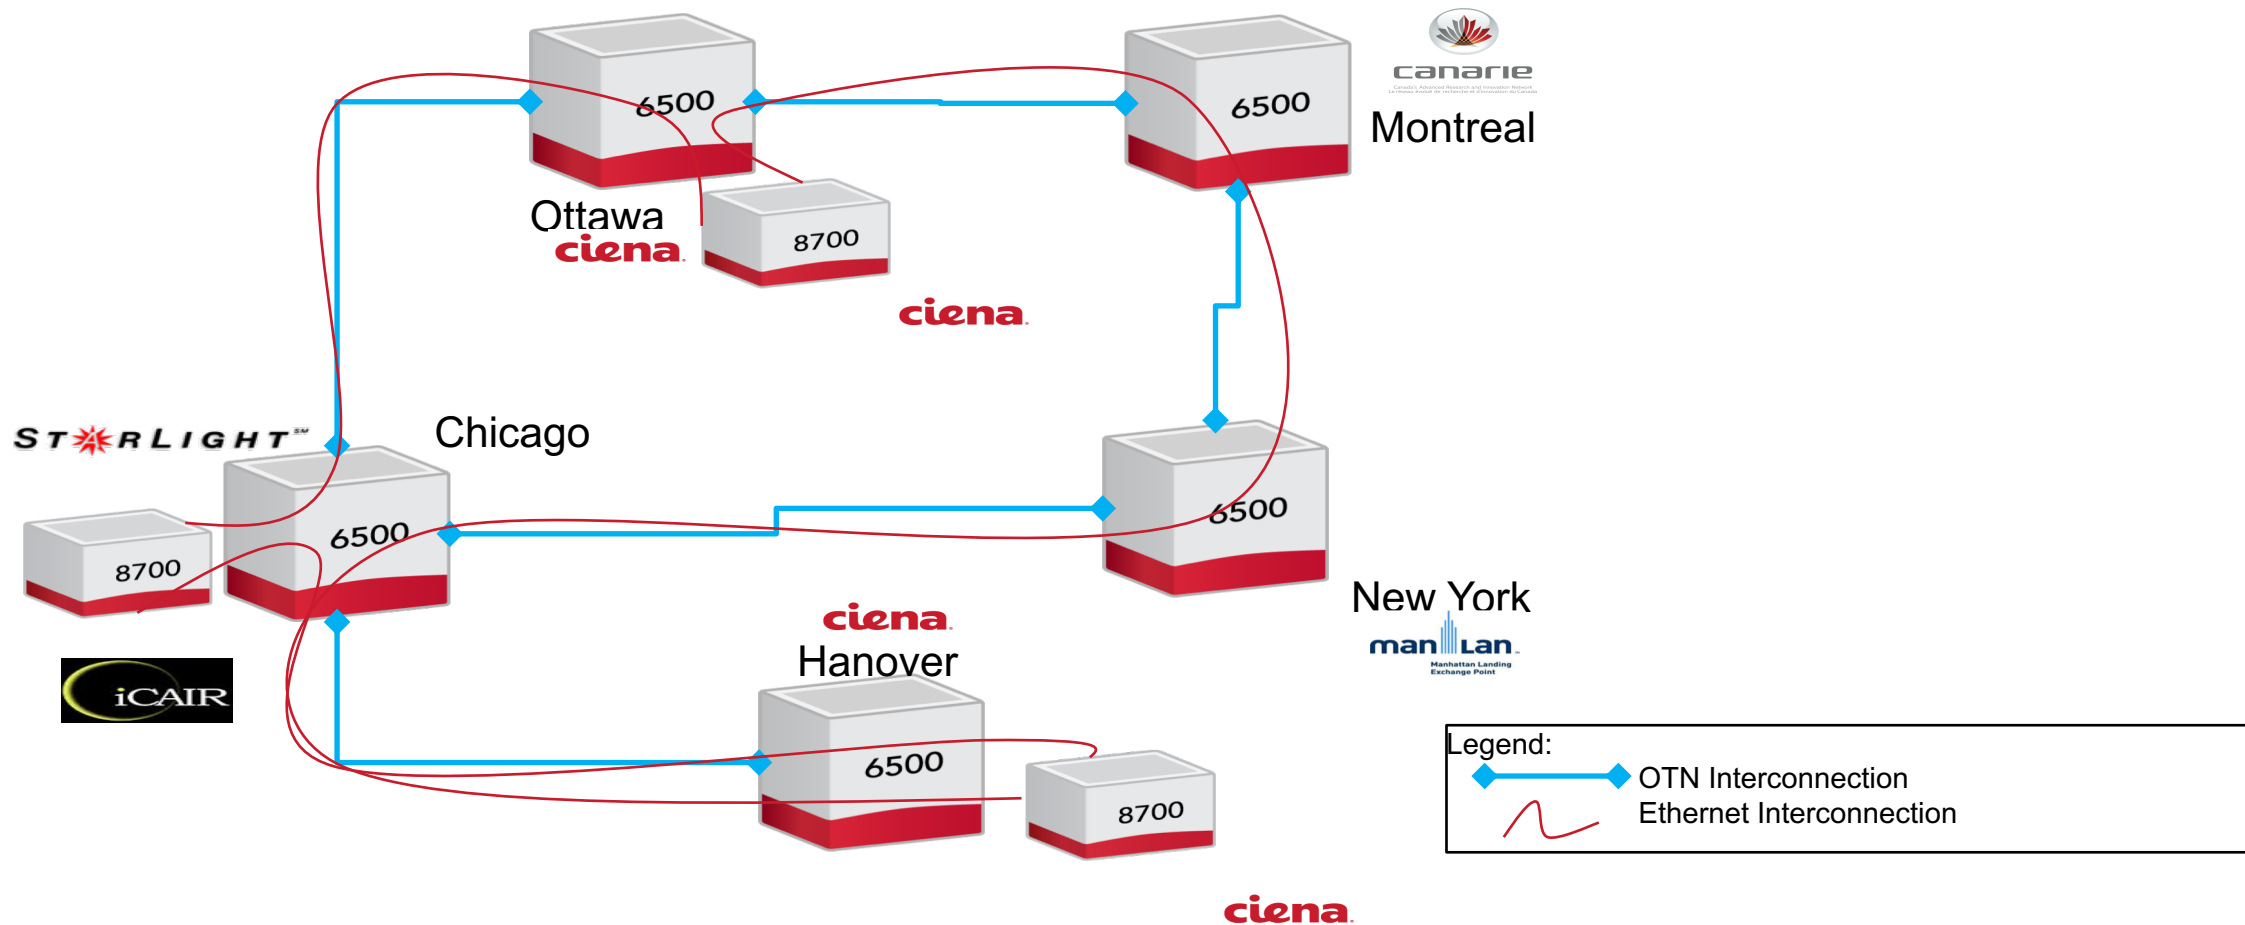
6500
8700
Ottawa
ciena
6500
canarie
Montreal
ciena
STARLIGHT℠
Chicago
8700
6500
6500
New York
manlan
Manhattan Landing Exchange Point
iCAIR
ciena
Hanover
6500
8700
ciena
Legend:
OTN Interconnection
Ethernet Interconnection